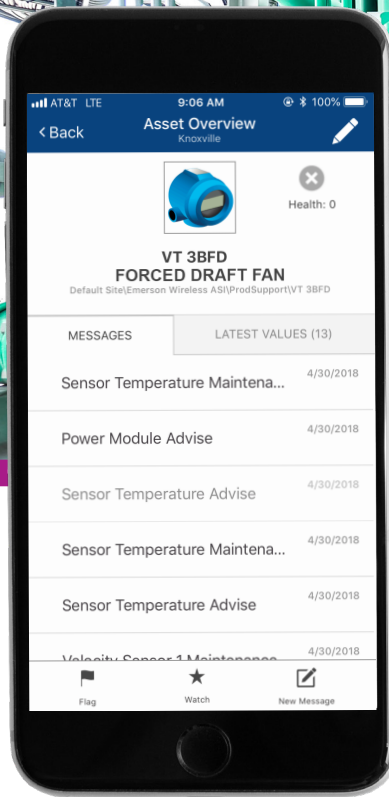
AT&T LTE 9:06 AM 100%

< Back Asset Overview
Knoxville

Health: 0

VT 3BFD
FORCED DRAFT FAN
Default Site\Emerson Wireless ASI\ProdSupport\VT 3BFD

MESSAGES LATEST VALUES (13)

Sensor Temperature Maintena... 4/30/2018

Power Module Advise 4/30/2018

Sensor Temperature Advise 4/30/2018

Sensor Temperature Maintena... 4/30/2018

Sensor Temperature Advise 4/30/2018

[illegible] 4/30/2018

Flag Watch New Message